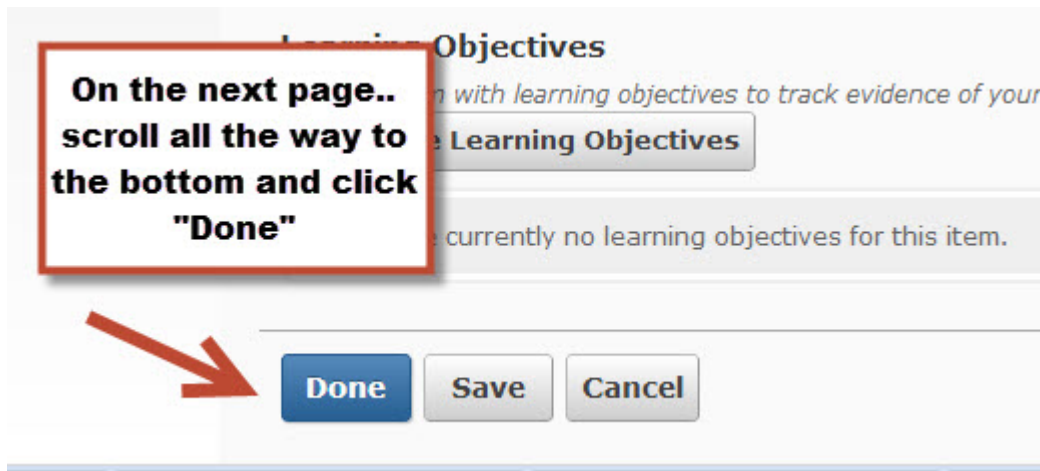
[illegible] Objectives

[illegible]n with learning objectives to track evidence of your

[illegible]e Learning Objectives

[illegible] currently no learning objectives for this item.

On the next page.. scroll all the way to the bottom and click "Done"

Done

Save

Cancel